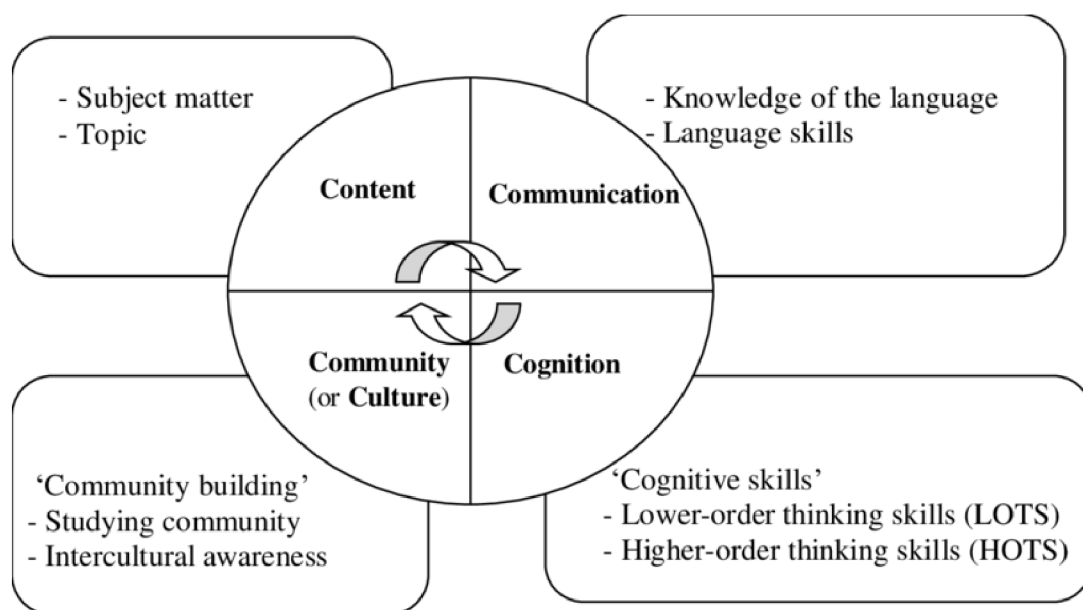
- Subject matter
- Topic

- Knowledge of the language
- Language skills

Content

Communication

Community
(or Culture)

Cognition

'Community building'
- Studying community
- Intercultural awareness

'Cognitive skills'
- Lower-order thinking skills (LOTS)
- Higher-order thinking skills (HOTS)